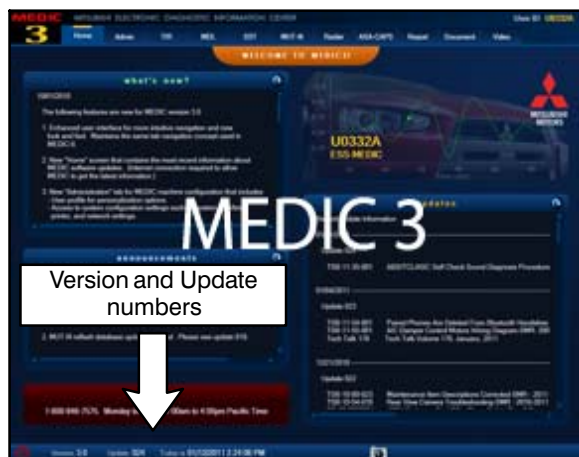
MEDIC 3 MITSUBISHI ELECTRONIC DIAGNOSTIC INFORMATION CENTER

User ID: U0332A

Home Admin TSI MEL SST MUT-III Radio ASA-CARTS Repair Document Video

WELCOME TO MEDIC3!

WHAT'S NEW?

The following features are new for MEDIC version 3.0

1. Enhanced user interface for more intuitive navigation and new look and feel. Maintains the same tab navigation concept used in MEDIC II.

2. New "Home" screen that contains the most recent information about MEDIC software updates. [Internet connection required to allow MEDIC to get the latest information.]

3. New "Administration" tab for MEDIC machine configuration that includes:

U0332A
ESS-MEDIC

MITSUBISHI MOTORS

MEDIC 3

ANNOUNCEMENTS

Version and Update numbers

2. MUT-III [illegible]

1-800-896-7575, Monday to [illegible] 00am to 4:30pm Pacific Time

UPDATES

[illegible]

TSB-11-35-001 ASX/OUTLANDER Self Check Sound Diagnosis Procedure

01/04/2011

Update 023

TSB-11-54-001 Paired Phones Are Deleted From Bluetooth Handsfree
TSB-11-55-001 A/C Damper Control Motors Hitting Diagram (MMI) 2011
Tech Talk 176 Tech Talk Volume 176, January, 2011

12/21/2010

Update 022

TSB-10-00-023 Maintenance Item Descriptions Corrected (MMI) - 2011
TSB-10-54-010 Rear View Camera Troubleshooting (MMI) - 2010-2011

Version: 3.0 Update: 024 Today is: 01/12/2011 3:24:06 PM